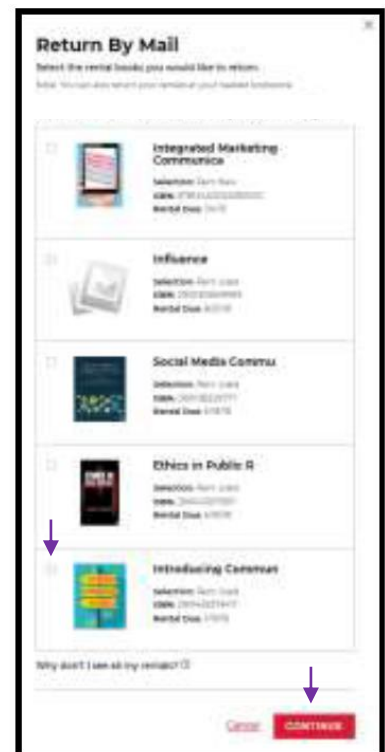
×

Return By Mail

Select the rental books you would like to return.

Note: You can also return your rentals at your nearest bookstore.

Integrated Marketing Communica

Selection: Rent Rent
ISBN: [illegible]
Rental Due: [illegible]

Influence

Selection: Rent Used
ISBN: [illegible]
Rental Due: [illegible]

Social Media Commu

Selection: Rent Used
ISBN: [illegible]
Rental Due: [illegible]

Ethics in Public R

Selection: Rent Used
ISBN: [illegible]
Rental Due: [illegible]

Introducing Commun

Selection: Rent Used
ISBN: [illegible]
Rental Due: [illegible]

Why don't I see all my rentals?

Cancel CONTINUE